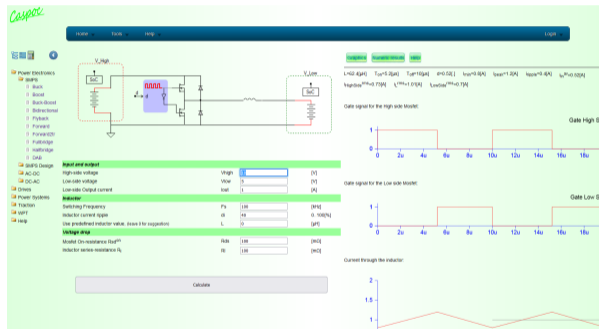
Caspoc

Home Tools Help Logout

Power Electronics
SMPS
Buck
Boost
Buck-Boost
Bidirectional
Flyback
Forward
Forward2C
Fullbridge
Halfbridge
DAB
SMPS Design
AC-DC
DC-AC
Drives
Power Systems
Traction
WPT
Help

V_High
SoC
V_Low
SoC

| Input and output | | | |
|---|---|---|---|
| High-side voltage | Vhigh | 12 | [V] |
| Low-side voltage | Vlow | 5 | [V] |
| Low-side Output current | Iout | 1 | [A] |
| Inductor | | | |
| Switching Frequency | Fs | 100 | [kHz] |
| Inductor current ripple | dI | 40 | 0..100[%] |
| Use predefined inductor value, (leave 0 for suggestion) | L | 0 | [µH] |
| Voltage drop | | | |
| Mosfet On-resistance Rdsᴼᴺ | Rds | 100 | [mΩ] |
| Inductor series-resistance R$_L$ | RI | 100 | [mΩ] |

Calculate

Graphics Example Results Help

L=52.4[µH] T$_{on}$=5.2[µs] T$_{off}$=10[µs] d=0.52[-] I$_{min}$=0.8[A] I$_{max}$=1.2[A] I$_{RMS}$=0.4[A] I$_{in}$=0.58[A]
I$_{HighSide}$$^{RMS}$=0.77[A] I$_{L}$$^{RMS}$=1.01[A] I$_{LowSide}$$^{RMS}$=0.7[A]

Gate signal for the High side Mosfet:

Gate High S

1
0.5
0
0 2u 4u 6u 8u 10u 12u 14u 16u 18u

Gate signal for the Low side Mosfet:

Gate Low S

1
0.5
0
0 2u 4u 6u 8u 10u 12u 14u 16u 18u

Current through the inductor:

2
1.5
1